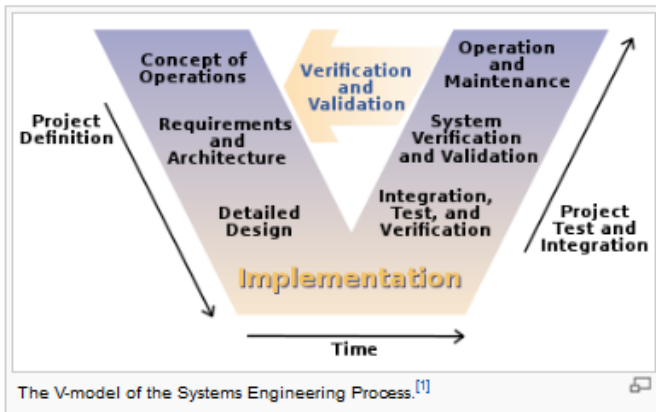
Concept of Operations

Verification and Validation

Operation and Maintenance

Project Definition

Requirements and Architecture

System Verification and Validation

Detailed Design

Integration, Test, and Verification

Project Test and Integration

Implementation

Time

The V-model of the Systems Engineering Process.$^{[1]}$